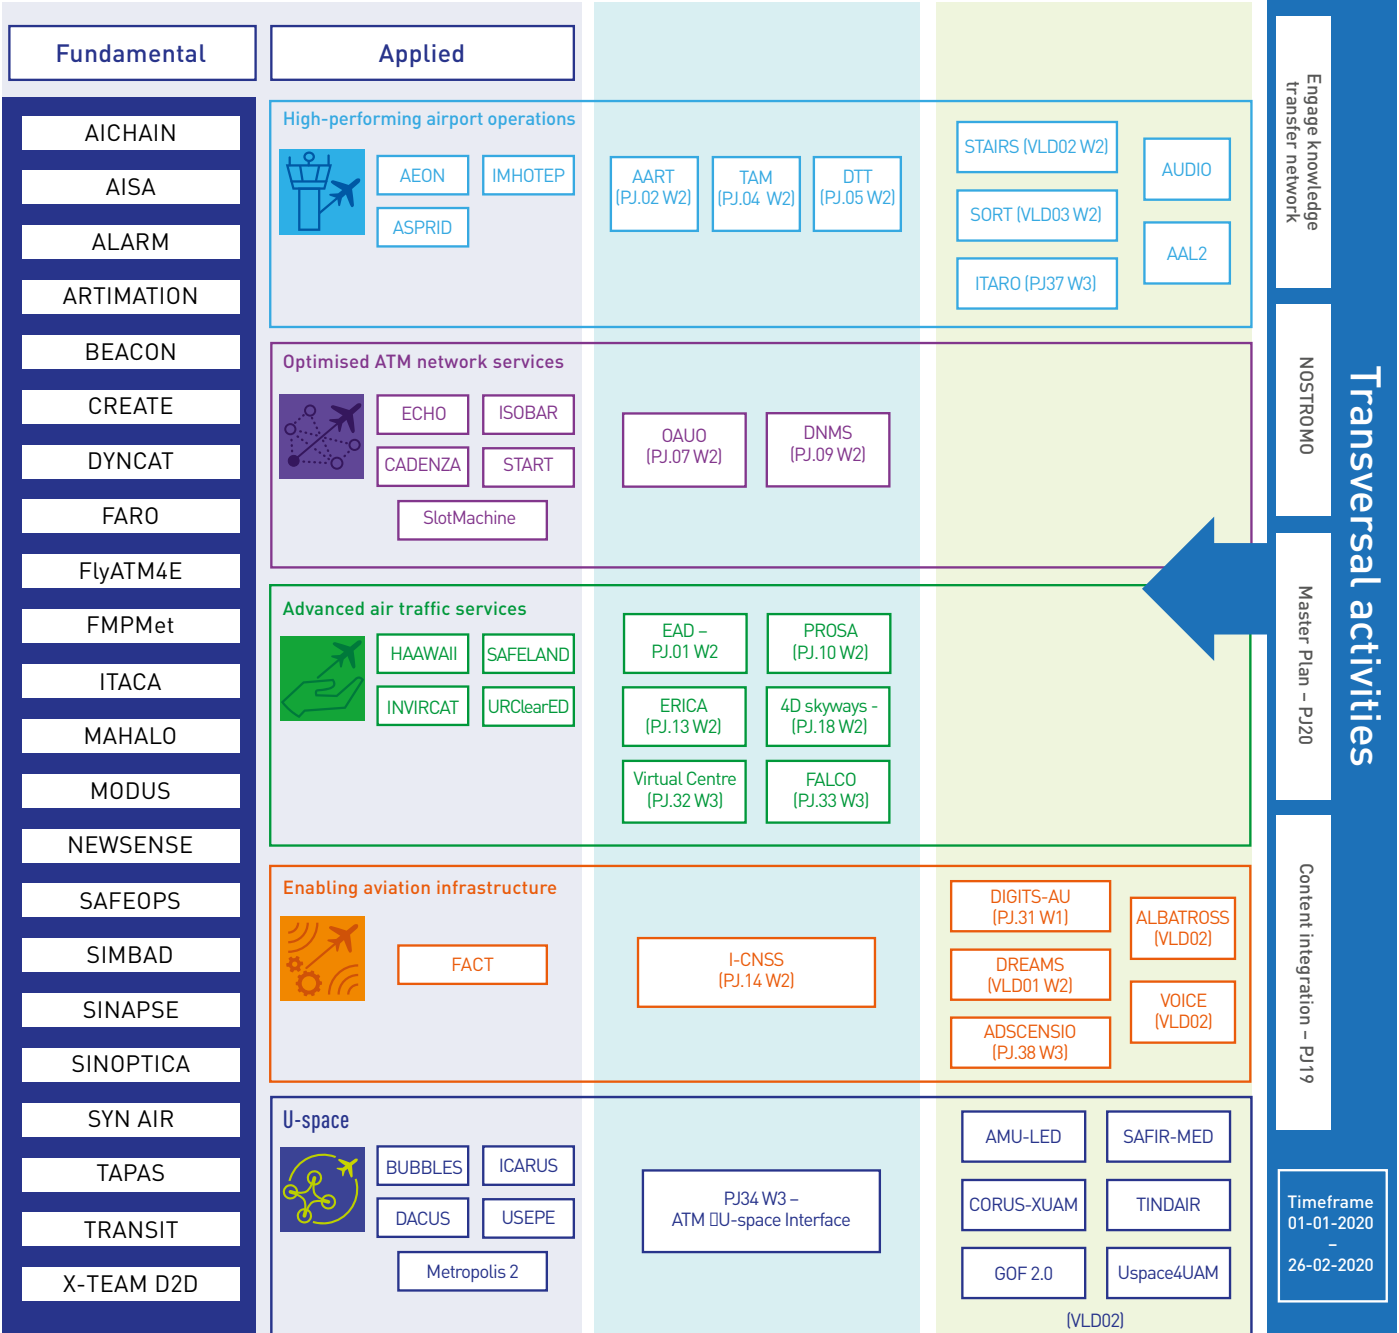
Fundamental

Applied

AICHAIN
AISA
ALARM
ARTIMATION
BEACON
CREATE
DYNCAT
FARO
FlyATM4E
FMPMet
ITACA
MAHALO
MODUS
NEWSENSE
SAFEOPS
SIMBAD
SINAPSE
SINOPTICA
SYN AIR
TAPAS
TRANSIT
X-TEAM D2D

High-performing airport operations

AEON
IMHOTEP
ASPRID
AART (PJ.02 W2)
TAM (PJ.04 W2)
DTT (PJ.05 W2)
STAIRS (VLD02 W2)
SORT (VLD03 W2)
ITARO (PJ37 W3)
AUDIO
AAL2

Optimised ATM network services

ECHO
ISOBAR
CADENZA
START
SlotMachine
OAUO (PJ.07 W2)
DNMS (PJ.09 W2)

Advanced air traffic services

HAAWAII
SAFELAND
INVIRCAT
URClearED
EAD – PJ.01 W2
PROSA (PJ.10 W2)
ERICA (PJ.13 W2)
4D skyways - (PJ.18 W2)
Virtual Centre (PJ.32 W3)
FALCO (PJ.33 W3)

Enabling aviation infrastructure

FACT
I-CNSS (PJ.14 W2)
DIGITS-AU (PJ.31 W1)
DREAMS (VLD01 W2)
ADSCENSIO (PJ.38 W3)
ALBATROSS (VLD02)
VOICE (VLD02)

U-space

BUBBLES
ICARUS
DACUS
USEPE
Metropolis 2
PJ34 W3 – ATM U-space Interface
AMU-LED
SAFIR-MED
CORUS-XUAM
TINDAIR
GOF 2.0
Uspace4UAM
(VLD02)

Engage knowledge transfer network
NOSTROMO
Master Plan – PJ20
Content integration – PJ19
Transversal activities

Timeframe
01-01-2020
–
26-02-2020